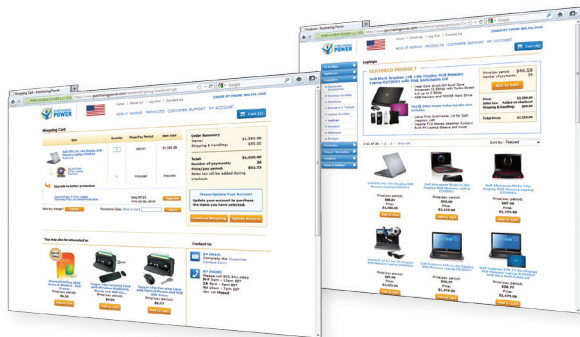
Shopping Cart - Purchasing Power

PURCHASING POWER

NEW @ WWWSR PRODUCTS CUSTOMER SUPPORT MY ACCOUNT

Cart (1)

Shopping Cart

Order Summary

Total:

Please Update Your Account

Continue Shopping

Update Account

You may also be interested in

Contact Us

Products - Purchasing Power

PURCHASING POWER

NEW @ WWWSR PRODUCTS CUSTOMER SUPPORT MY ACCOUNT

Cart (0)

Laptops

FEATURED PRODUCT

Add to Cart

Sort By: Featured

Add to Cart

Add to Cart

Add to Cart

Add to Cart

Add to Cart

Add to Cart